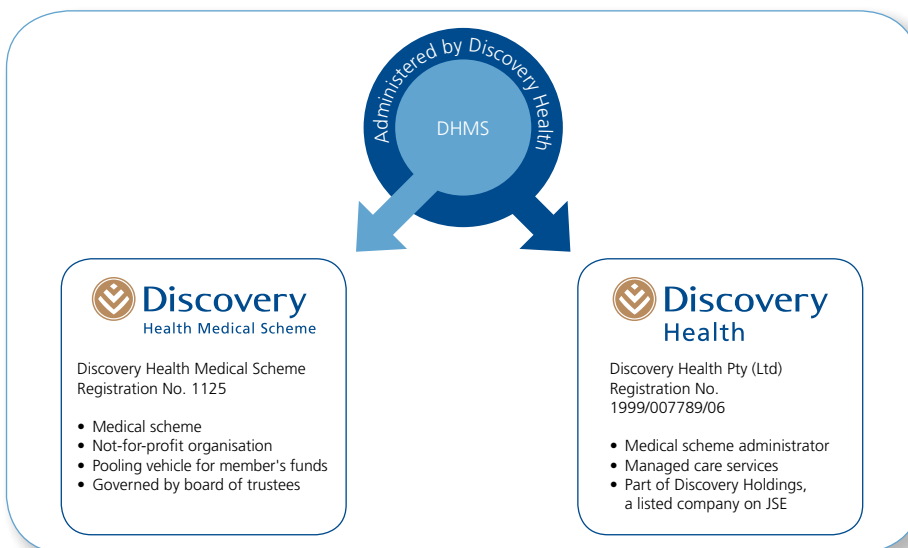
Administered by Discovery Health

DHMS

Discovery
Health Medical Scheme

Discovery Health Medical Scheme
Registration No. 1125

- Medical scheme
- Not-for-profit organisation
- Pooling vehicle for member's funds
- Governed by board of trustees

Discovery
Health

Discovery Health Pty (Ltd)
Registration No.
1999/007789/06

- Medical scheme administrator
- Managed care services
- Part of Discovery Holdings, a listed company on JSE